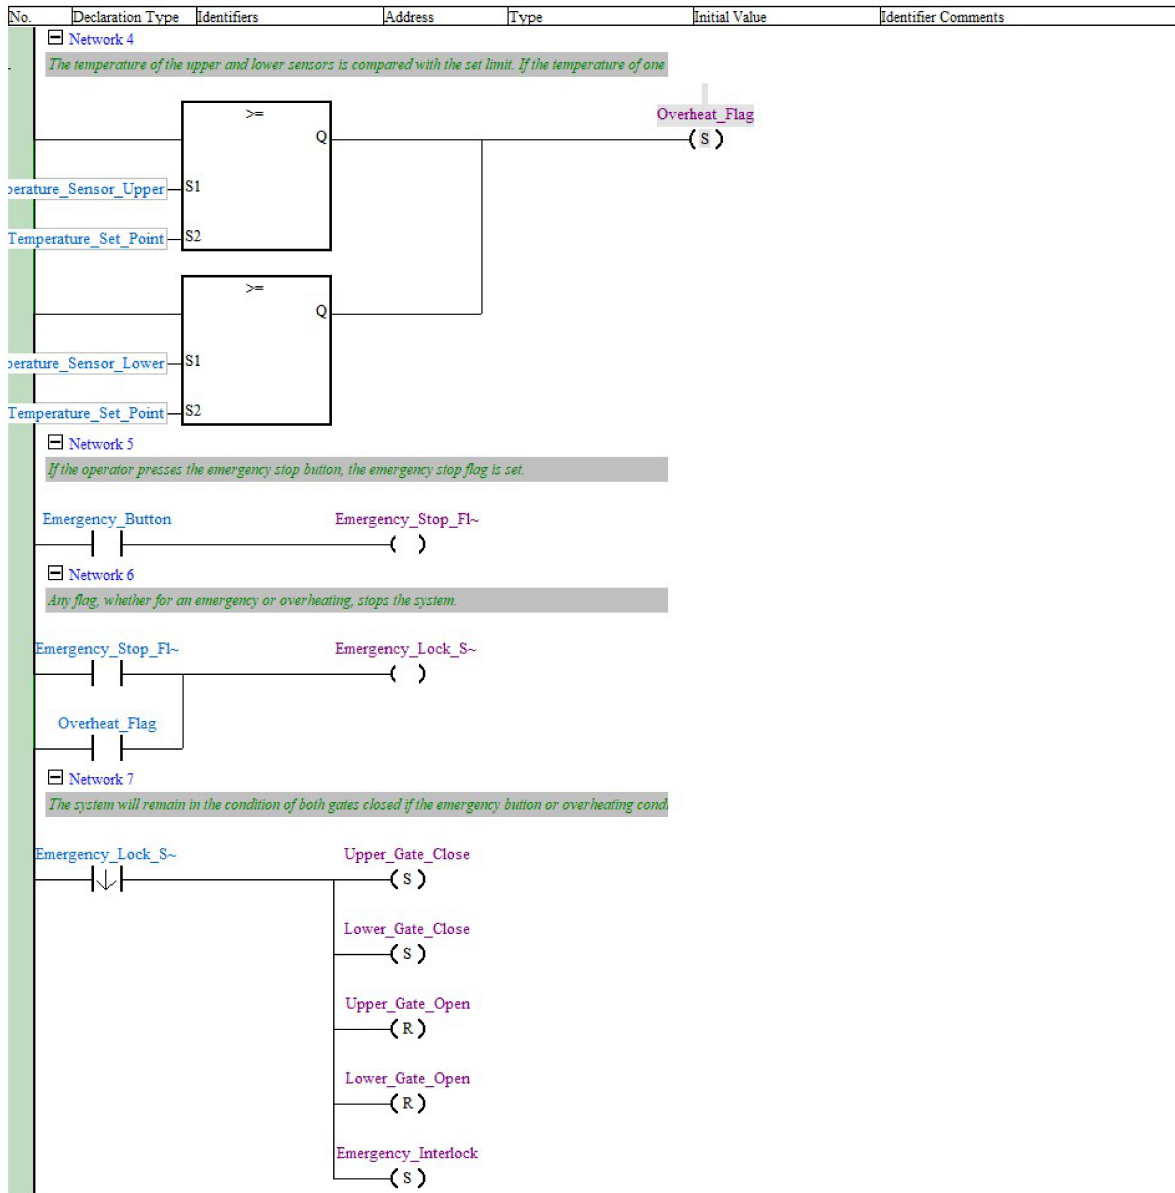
| No. | Declaration Type | Identifiers | Address | Type | Initial Value | Identifier Comments |
|---|---|---|---|---|---|---|

Network 4

The temperature of the upper and lower sensors is compared with the set limit. If the temperature of one

>=

Q

Overheat_Flag

S

erature_Sensor_Upper S1

Temperature_Set_Point S2

>=

Q

erature_Sensor_Lower S1

Temperature_Set_Point S2

Network 5

If the operator presses the emergency stop button, the emergency stop flag is set.

Emergency_Button

Emergency_Stop_Fl~

Network 6

Any flag, whether for an emergency or overheating, stops the system.

Emergency_Stop_Fl~

Emergency_Lock_S~

Overheat_Flag

Network 7

The system will remain in the condition of both gates closed if the emergency button or overheating cond

Emergency_Lock_S~

Upper_Gate_Close

S

Lower_Gate_Close

S

Upper_Gate_Open

R

Lower_Gate_Open

R

Emergency_Interlock

S